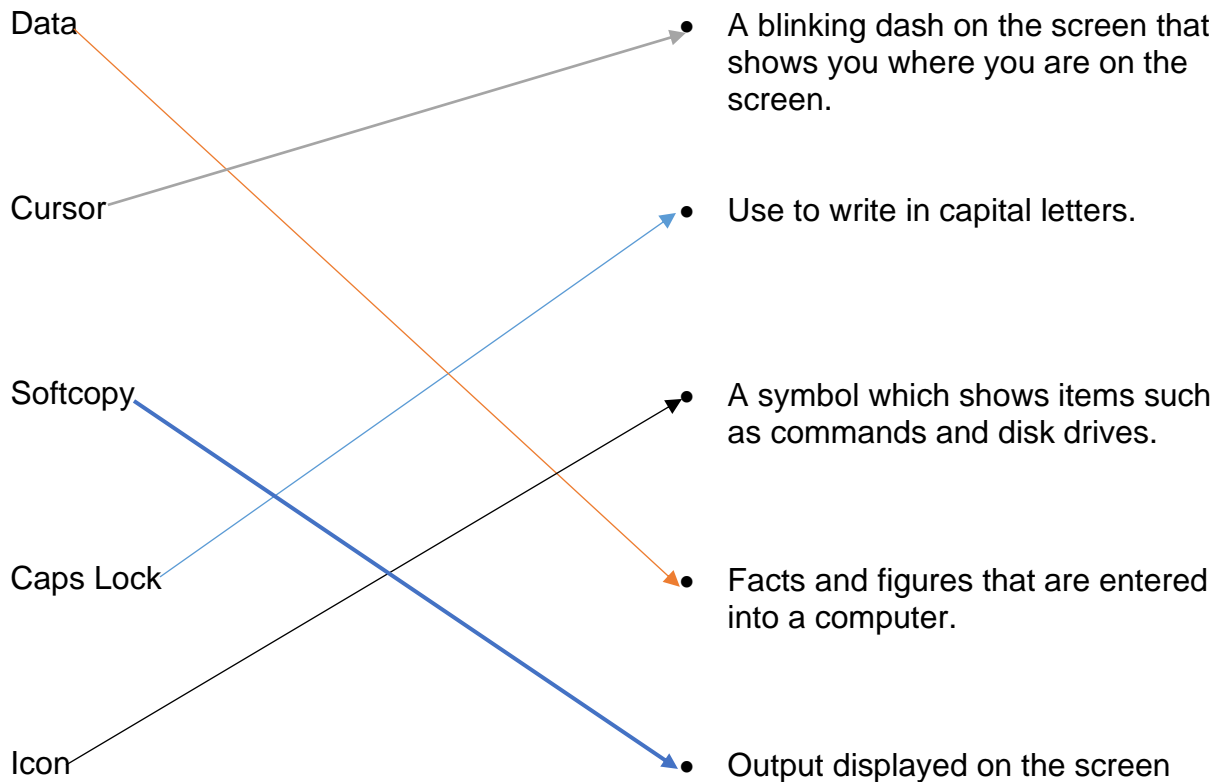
Data

Cursor

Softcopy

Caps Lock

Icon

- A blinking dash on the screen that shows you where you are on the screen.
- Use to write in capital letters.
- A symbol which shows items such as commands and disk drives.
- Facts and figures that are entered into a computer.
- Output displayed on the screen